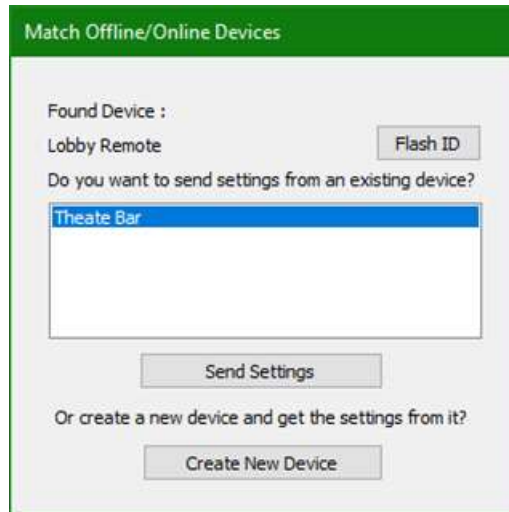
Match Offline/Online Devices

Found Device :

Lobby Remote

Flash ID

Do you want to send settings from an existing device?

Theate Bar

Send Settings

Or create a new device and get the settings from it?

Create New Device